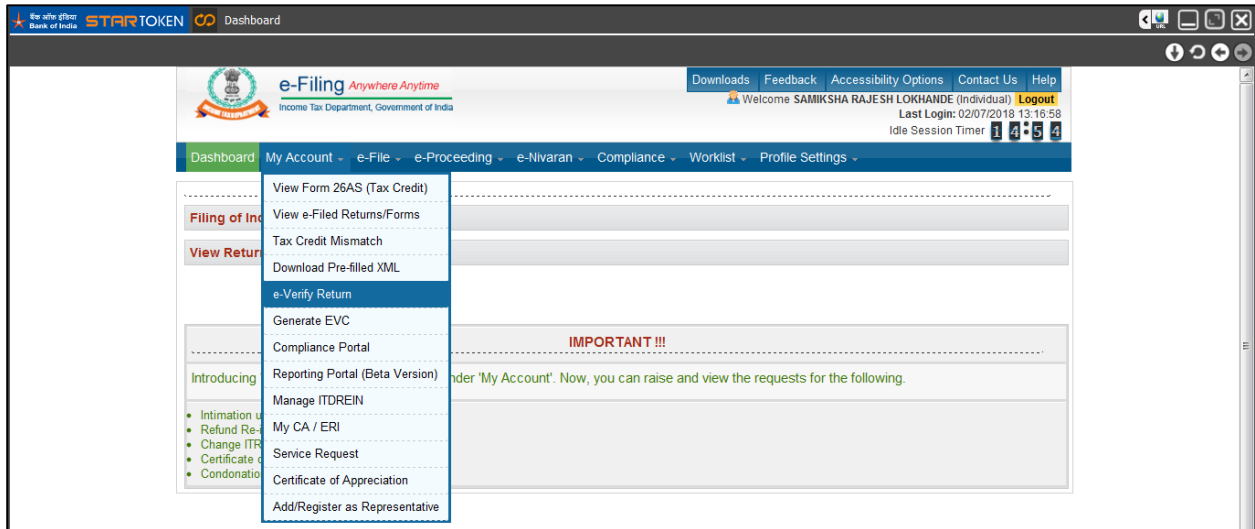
बैंक ऑफ़ इंडिया Bank of India STAR TOKEN Dashboard

e-Filing Anywhere Anytime
Income Tax Department, Government of India

Downloads Feedback Accessibility Options Contact Us Help
Welcome SAMIKSHA RAJESH LOKHANDE (Individual) Logout
Last Login: 02/07/2018 13:16:58
Idle Session Timer 14:54

Dashboard My Account e-File e-Proceeding e-Nivaran Compliance Worklist Profile Settings

View Form 26AS (Tax Credit)
View e-Filed Returns/Forms
Tax Credit Mismatch
Download Pre-filled XML
e-Verify Return
Generate EVC
Compliance Portal
Reporting Portal (Beta Version)
Manage ITDREIN
My CA / ERI
Service Request
Certificate of Appreciation
Add/Register as Representative

Filing of Inc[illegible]

View Retur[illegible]

IMPORTANT !!!

Introducing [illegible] nder 'My Account'. Now, you can raise and view the requests for the following.

• Intimation u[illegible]
• Refund Re-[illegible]
• Change ITR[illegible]
• Certificate o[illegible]
• Condonatio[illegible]